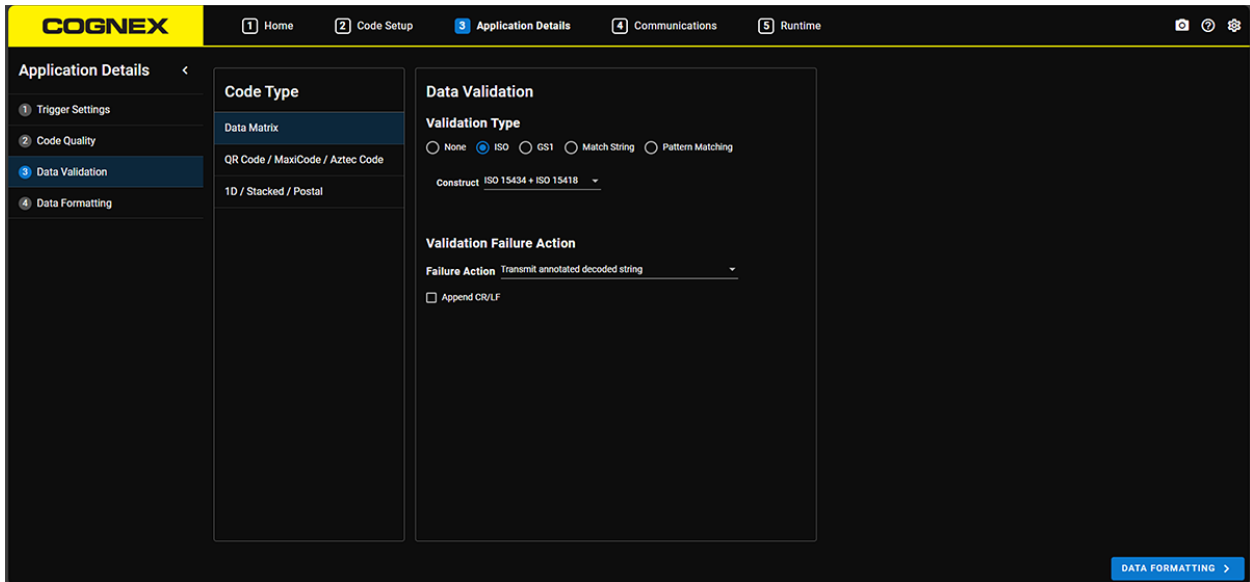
COGNEX

1 Home
2 Code Setup
3 Application Details
4 Communications
5 Runtime

Application Details <

1 Trigger Settings
2 Code Quality
3 Data Validation
4 Data Formatting

Code Type

Data Matrix
QR Code / MaxiCode / Aztec Code
1D / Stacked / Postal

Data Validation

Validation Type

None ISO GS1 Match String Pattern Matching

Construct ISO 15434 + ISO 15418

Validation Failure Action

Failure Action Transmit annotated decoded string

Append CR/LF

DATA FORMATTING >